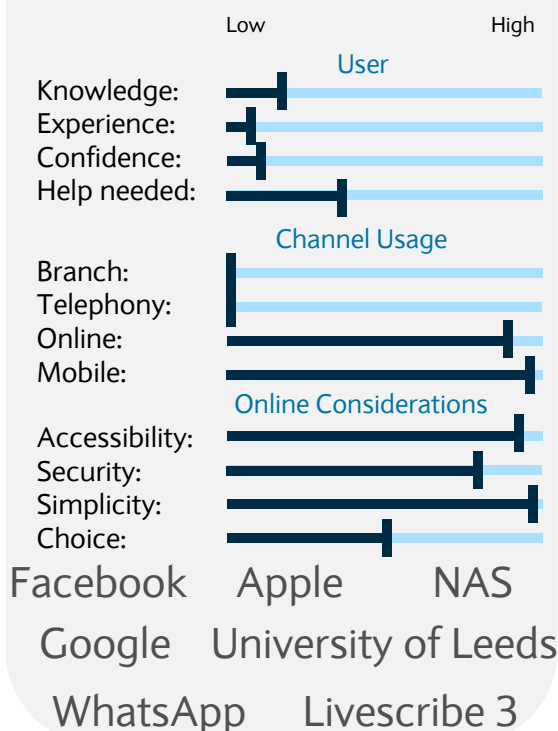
Low High

User

Knowledge:
Experience:
Confidence:
Help needed:

Channel Usage

Branch:
Telephony:
Online:
Mobile:

Online Considerations

Accessibility:
Security:
Simplicity:
Choice:

Facebook Apple NAS
Google University of Leeds
WhatsApp Livescribe 3